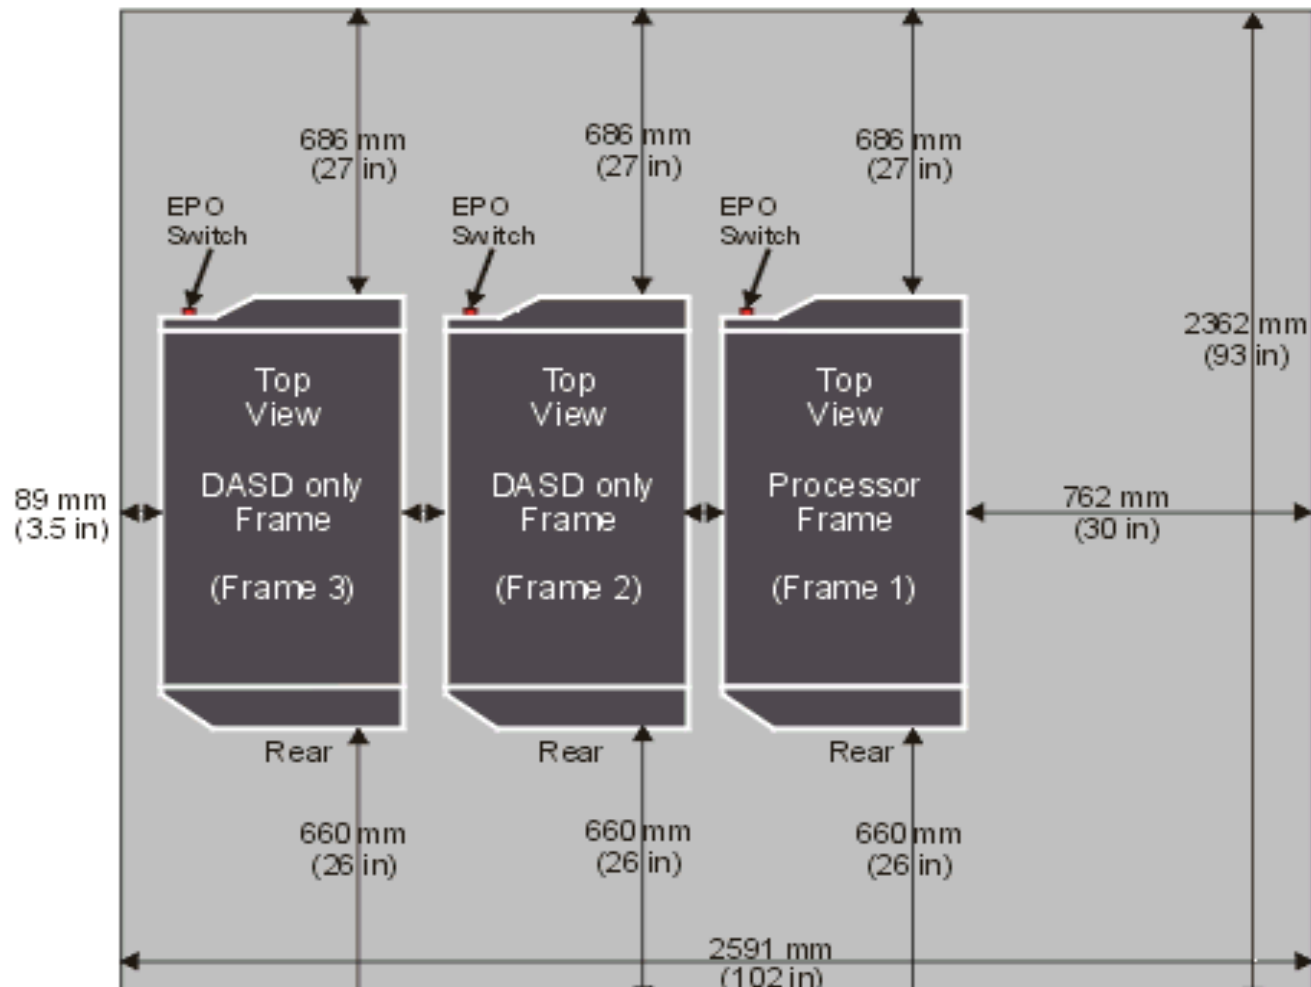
686 mm
(27 in)

686 mm
(27 in)

686 mm
(27 in)

EPO
Switch

EPO
Switch

EPO
Switch

2362 mm
(93 in)

Top
View

DASD only
Frame

(Frame 3)

Top
View

DASD only
Frame

(Frame 2)

Top
View

Processor
Frame

(Frame 1)

89 mm
(3.5 in)

762 mm
(30 in)

Rear

Rear

Rear

660 mm
(26 in)

660 mm
(26 in)

660 mm
(26 in)

2591 mm
(102 in)